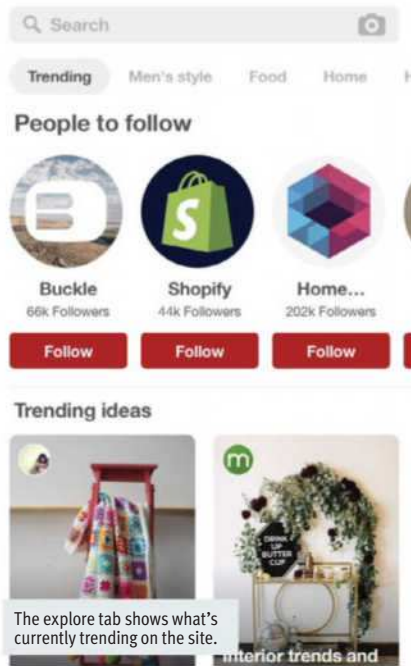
Search

Trending Men's style Food Home

People to follow

Buckle
66k Followers
Follow

Shopify
44k Followers
Follow

Home...
202k Followers
Follow

Trending ideas

DRINK UP BUTTER CUP

The explore tab shows what's currently trending on the site.

Interior trends and